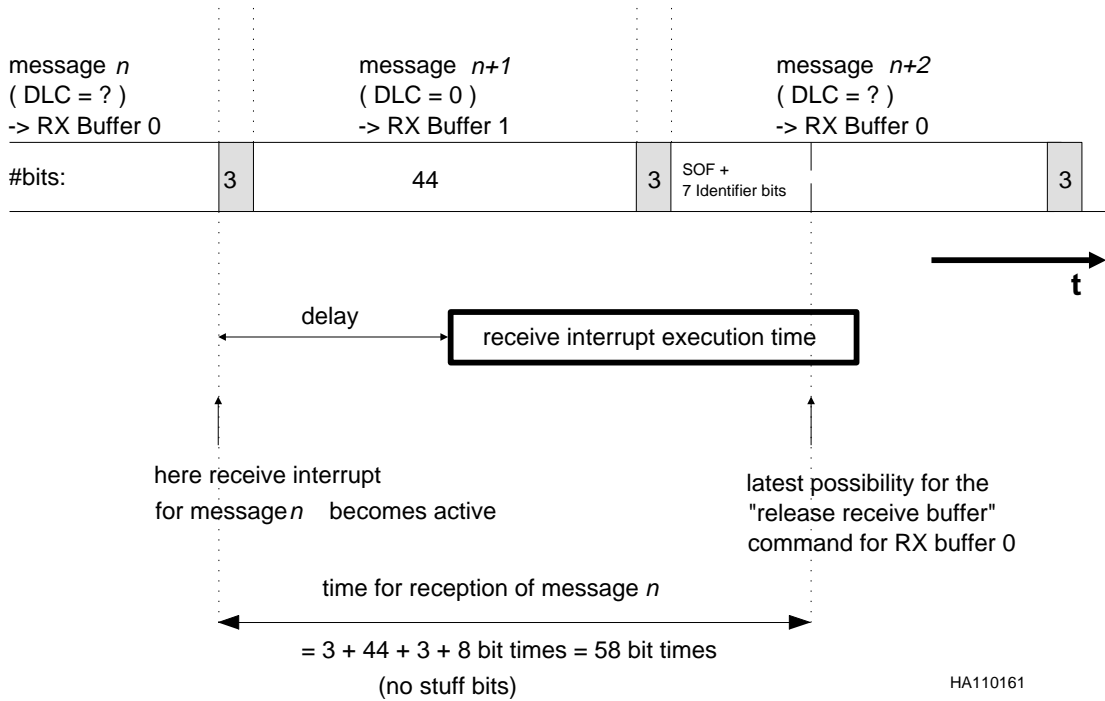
message *n*
( DLC = ? )
-> RX Buffer 0

message *n+1*
( DLC = 0 )
-> RX Buffer 1

message *n+2*
( DLC = ? )
-> RX Buffer 0

#bits:

3

44

3

SOF +
7 Identifier bits

3

t

delay

receive interrupt execution time

here receive interrupt
for message *n* becomes active

latest possibility for the
"release receive buffer"
command for RX buffer 0

time for reception of message *n*

= 3 + 44 + 3 + 8 bit times = 58 bit times

(no stuff bits)

HA110161